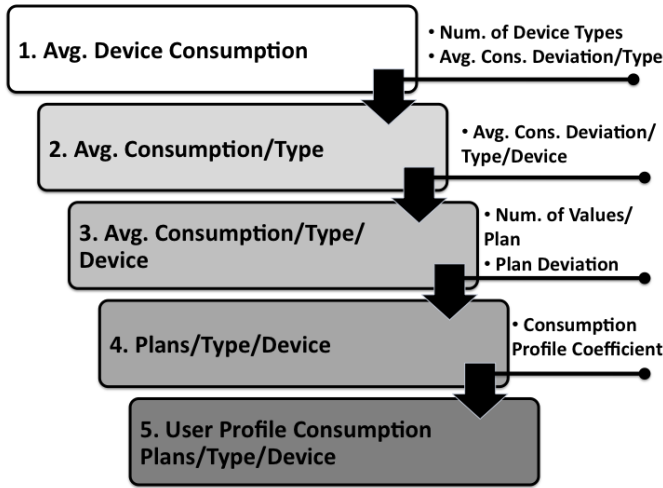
1. Avg. Device Consumption

• Num. of Device Types
• Avg. Cons. Deviation/Type

2. Avg. Consumption/Type

• Avg. Cons. Deviation/Type/Device

3. Avg. Consumption/Type/Device

• Num. of Values/Plan
• Plan Deviation

4. Plans/Type/Device

• Consumption Profile Coefficient

5. User Profile Consumption Plans/Type/Device